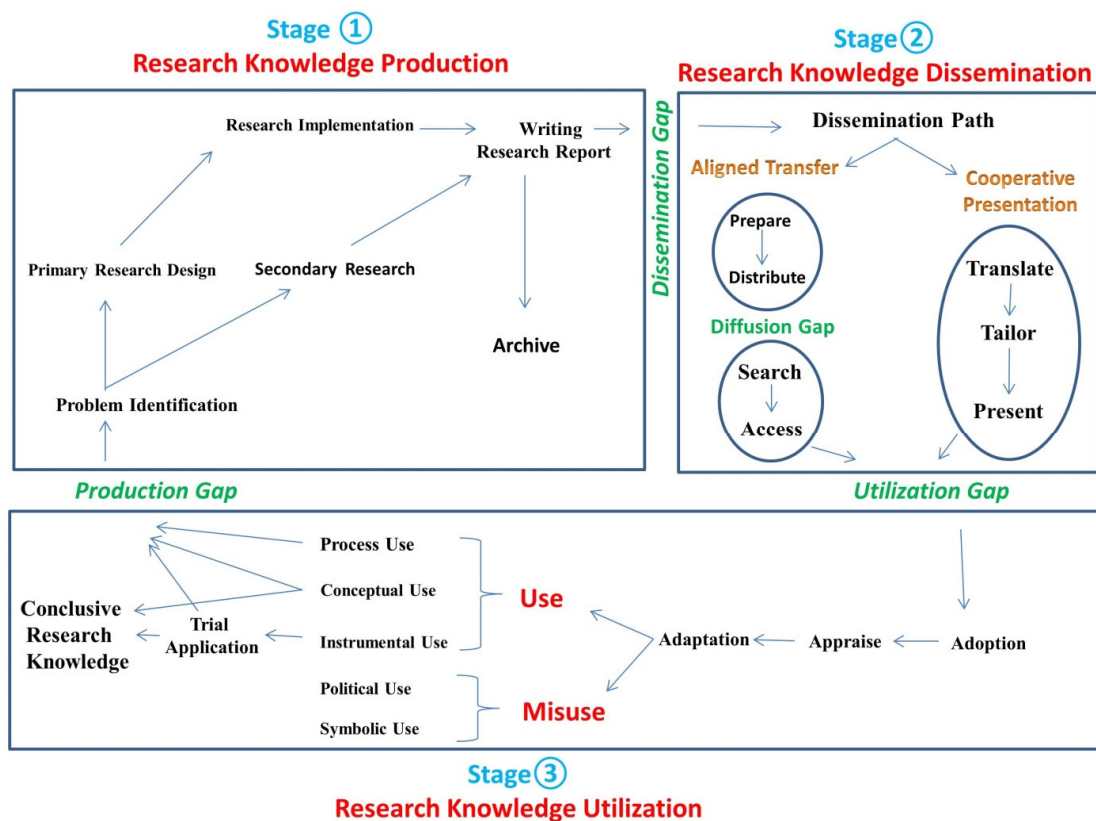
Stage ①
Research Knowledge Production

Research Implementation
Writing Research Report
Primary Research Design
Secondary Research
Archive
Problem Identification

Dissemination Gap

Stage ②
Research Knowledge Dissemination

Dissemination Path
Aligned Transfer
Cooperative Presentation
Prepare
Distribute
Diffusion Gap
Search
Access
Translate
Tailor
Present

Production Gap
Utilization Gap

Process Use
Conceptual Use
Instrumental Use
Use
Conclusive Research Knowledge
Trial Application
Adaptation
Appraise
Adoption
Political Use
Symbolic Use
Misuse

Stage ③
Research Knowledge Utilization